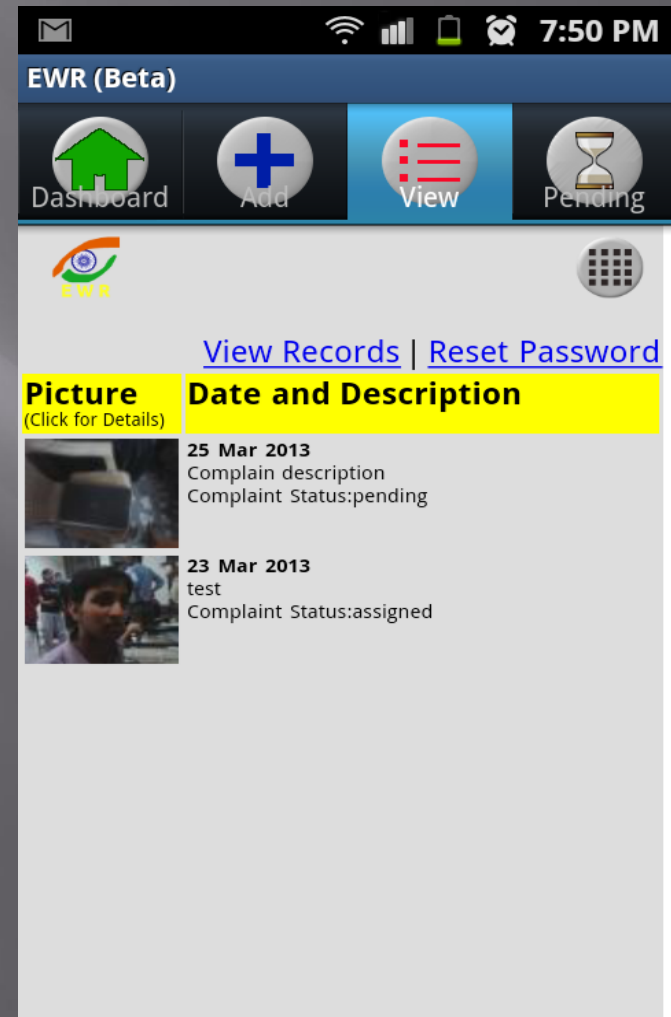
7:50 PM

EWR (Beta)

Dashboard | Add | View | Pending

EWR

View Records | Reset Password

| Picture (Click for Details) | Date and Description |
|---|---|
| | 25 Mar 2013 Complain description Complaint Status:pending |
| | 23 Mar 2013 test Complaint Status:assigned |